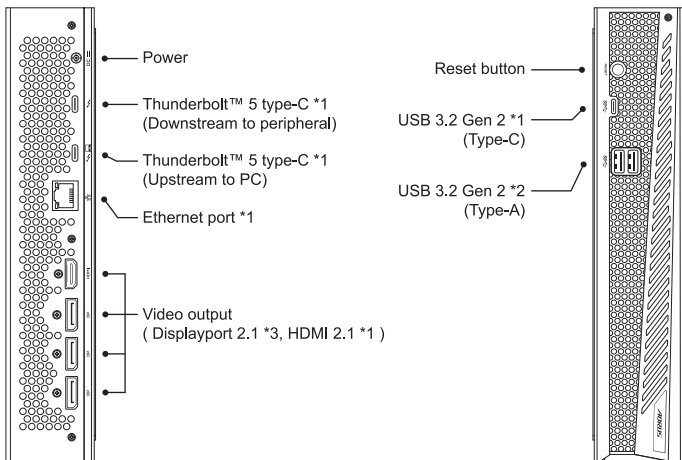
Power

Thunderbolt™ 5 type-C *1
(Downstream to peripheral)

Thunderbolt™ 5 type-C *1
(Upstream to PC)

Ethernet port *1

Video output
( Displayport 2.1 *3, HDMI 2.1 *1 )

Reset button

USB 3.2 Gen 2 *1
(Type-C)

USB 3.2 Gen 2 *2
(Type-A)